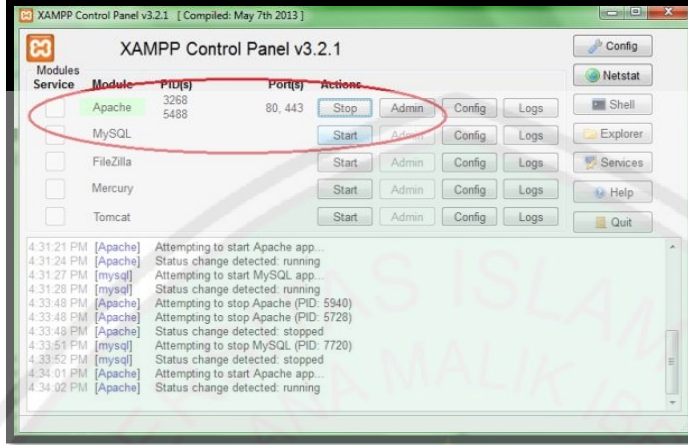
XAMPP Control Panel v3.2.1 [ Compiled: May 7th 2013 ]

XAMPP Control Panel v3.2.1

Config

Netstat

Shell

Explorer

Services

Help

Quit

Modules

| Service | Module | PID(s) | Port(s) | Actions | | | |
|---|---|---|---|---|---|---|---|
| | Apache | 3268 5488 | 80, 443 | Stop | Admin | Config | Logs |
| | MySQL | | | Start | Admin | Config | Logs |
| | FileZilla | | | Start | Admin | Config | Logs |
| | Mercury | | | Start | Admin | Config | Logs |
| | Tomcat | | | Start | Admin | Config | Logs |

4:31:21 PM [Apache] Attempting to start Apache app...
4:31:24 PM [Apache] Status change detected: running
4:31:27 PM [mysql] Attempting to start MySQL app...
4:31:28 PM [mysql] Status change detected: running
4:33:48 PM [Apache] Attempting to stop Apache (PID: 5940)
4:33:48 PM [Apache] Attempting to stop Apache (PID: 5728)
4:33:48 PM [Apache] Status change detected: stopped
4:33:51 PM [mysql] Attempting to stop MySQL (PID: 7720)
4:33:52 PM [mysql] Status change detected: stopped
4:34:01 PM [Apache] Attempting to start Apache app...
4:34:02 PM [Apache] Status change detected: running

AS ISLAM
MALIK I